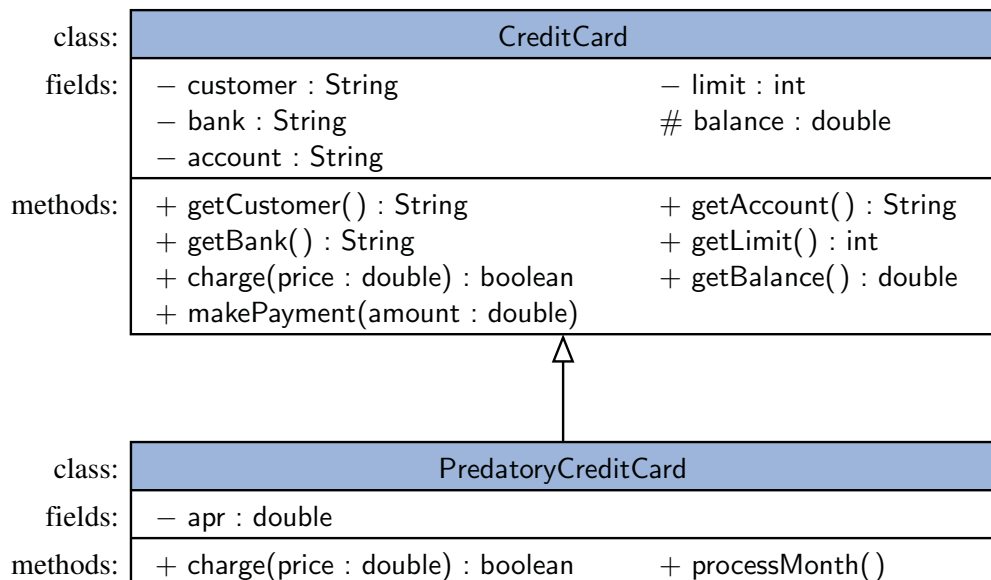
class: CreditCard

fields:
− customer : String
− bank : String
− account : String
− limit : int
# balance : double

methods:
+ getCustomer( ) : String
+ getBank( ) : String
+ charge(price : double) : boolean
+ makePayment(amount : double)
+ getAccount( ) : String
+ getLimit( ) : int
+ getBalance( ) : double

class: PredatoryCreditCard

fields:
− apr : double

methods:
+ charge(price : double) : boolean
+ processMonth( )